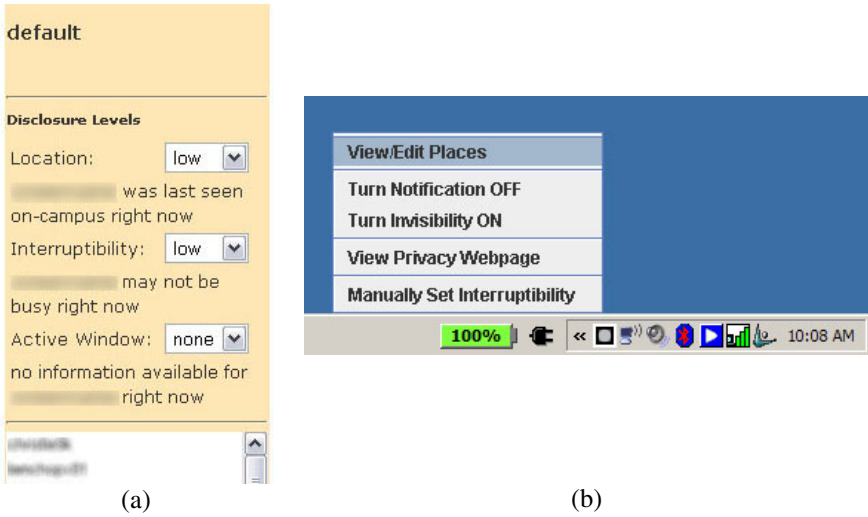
default

Disclosure Levels

Location: low

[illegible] was last seen on-campus right now

Interruptibility: low

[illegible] may not be busy right now

Active Window: none

no information available for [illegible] right now

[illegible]
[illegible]

(a)

View/Edit Places

Turn Notification OFF

Turn Invisibility ON

View Privacy Webpage

Manually Set Interruptibility

100%

10:08 AM

(b)